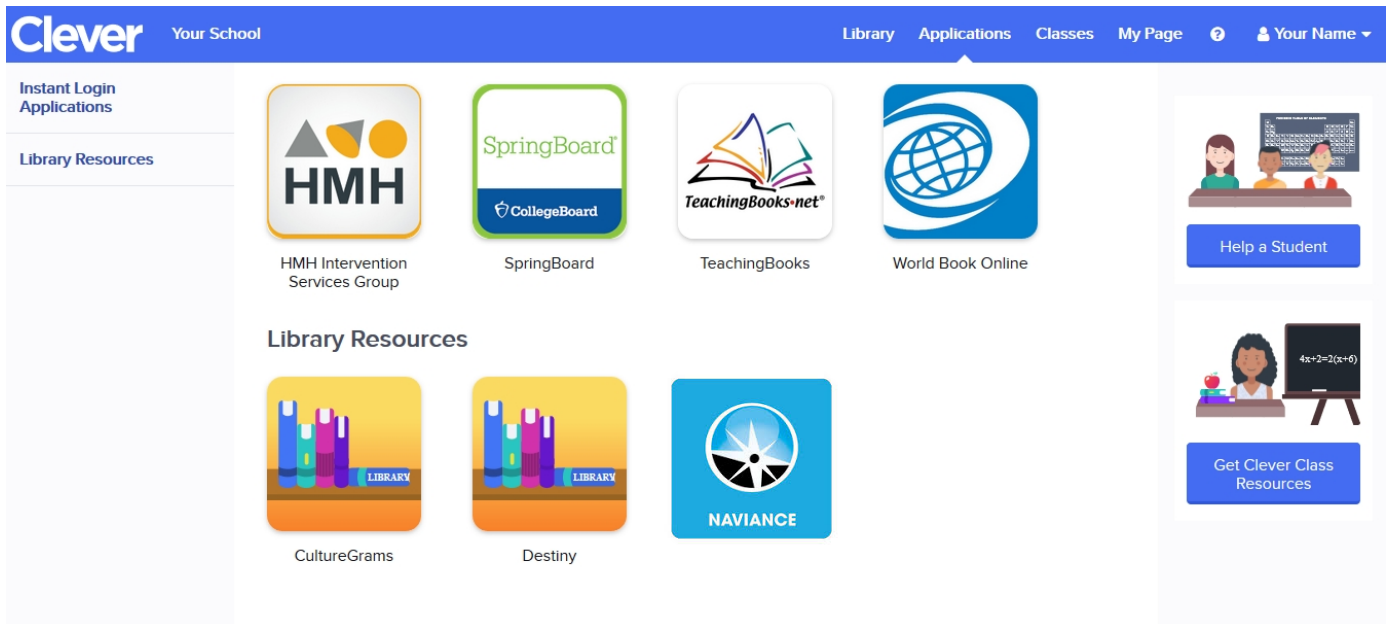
Clever Your School

Library Applications Classes My Page ? Your Name

Instant Login Applications

Library Resources

HMH

HMH Intervention Services Group

SpringBoard®
CollegeBoard

SpringBoard

TeachingBooks•net®

TeachingBooks

World Book Online

Library Resources

LIBRARY

CultureGrams

LIBRARY

Destiny

NAVIANCE

Help a Student

4x+2=2(x+6)

Get Clever Class Resources